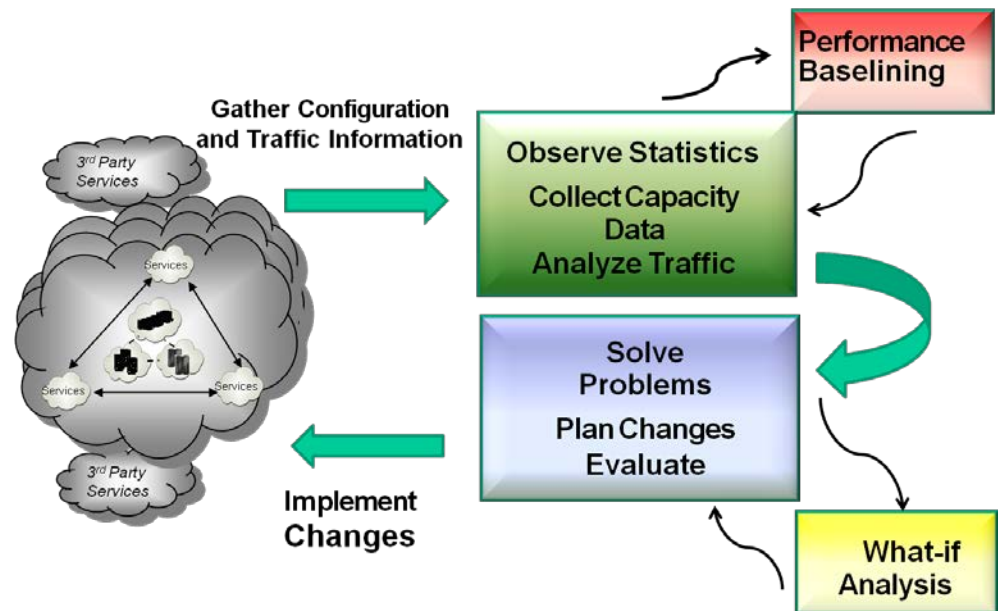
Performance Baselining

Gather Configuration and Traffic Information

3rd Party Services

Observe Statistics

Collect Capacity Data

Analyze Traffic

Services

Services

Services

Solve Problems

Plan Changes

Evaluate

3rd Party Services

Implement Changes

What-if Analysis